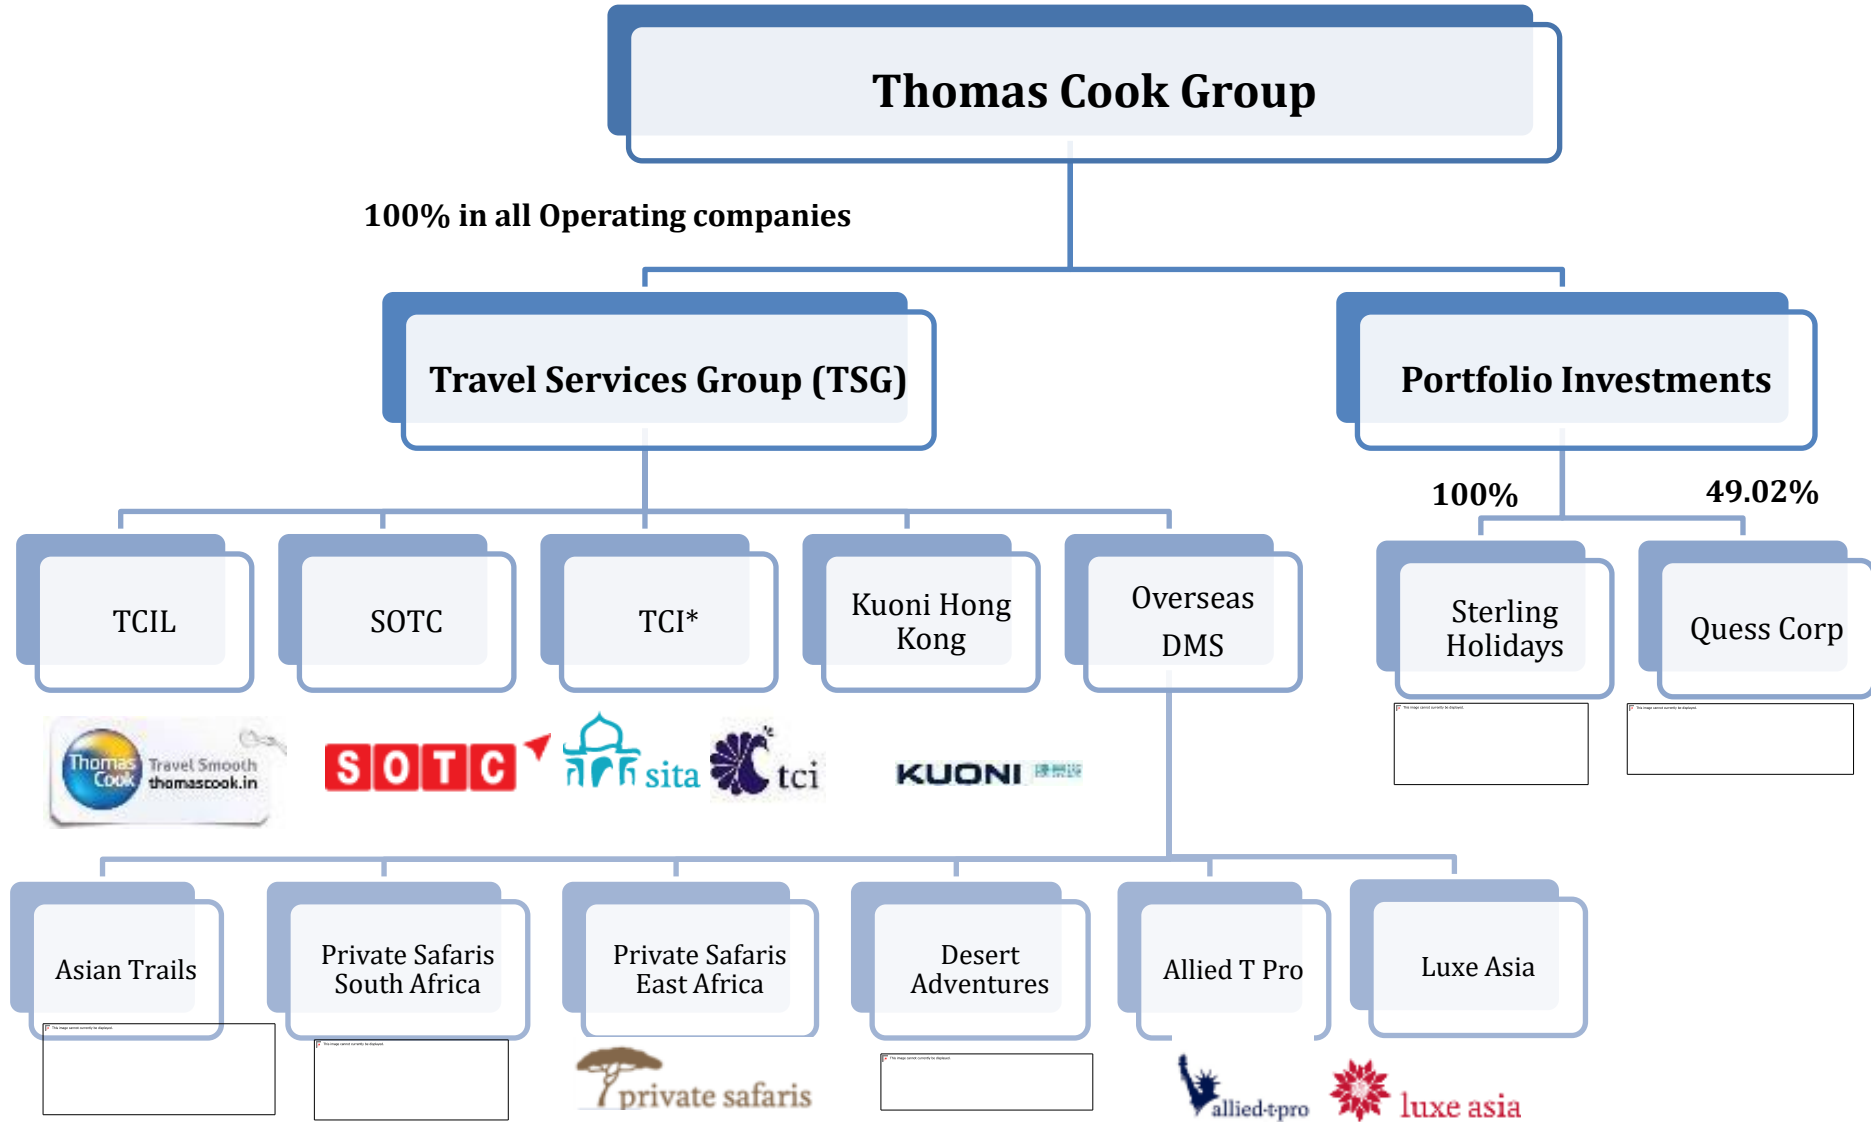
Thomas Cook Group

100% in all Operating companies

Travel Services Group (TSG)

Portfolio Investments

100%

49.02%

TCIL

SOTC

TCI*

Kuoni Hong Kong

Overseas DMS

Sterling Holidays

Quess Corp

Thomas Cook Travel Smooth thomascook.in

SOTC

sita

tci

KUONI

Asian Trails

Private Safaris South Africa

Private Safaris East Africa

Desert Adventures

Allied T Pro

Luxe Asia

private safaris

allied-tpro

luxe asia